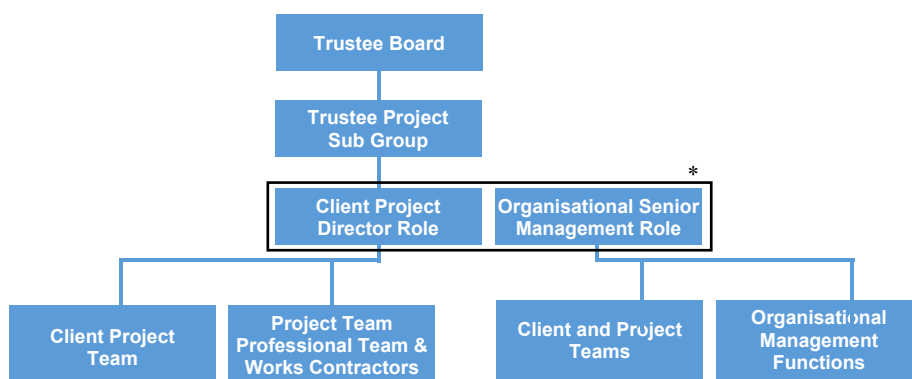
Trustee Board

Trustee Project Sub Group

*

Client Project Director Role

Organisational Senior Management Role

Client Project Team

Project Team Professional Team & Works Contractors

Client and Project Teams

Organisational Management Functions